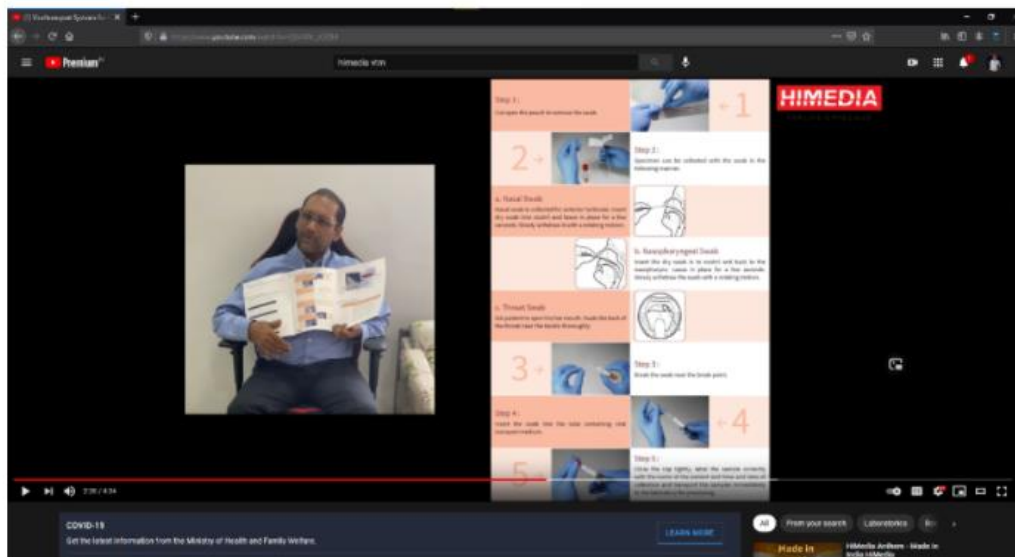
Premium

himedia vtm

HIMEDIA

Step 1:
Cut open the pouch to remove the swab.

1

2

Step 2:
Specimen can be collected with the swab in the following manner.

a. Nasal Swab
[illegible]

b. Nasopharyngeal Swab
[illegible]

c. Throat Swab
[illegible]

3

Step 3:
Break the swab near the break point.

Step 4:
Insert the swab into the tube containing viral transport medium.

4

5

Step 5:
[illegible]

2:26 / 4:34

COVID-19
Get the latest information from the Ministry of Health and Family Welfare.

LEARN MORE

All

From your search

Laboratories

Made in

HiMedia Anthem - Made in India HiMedia